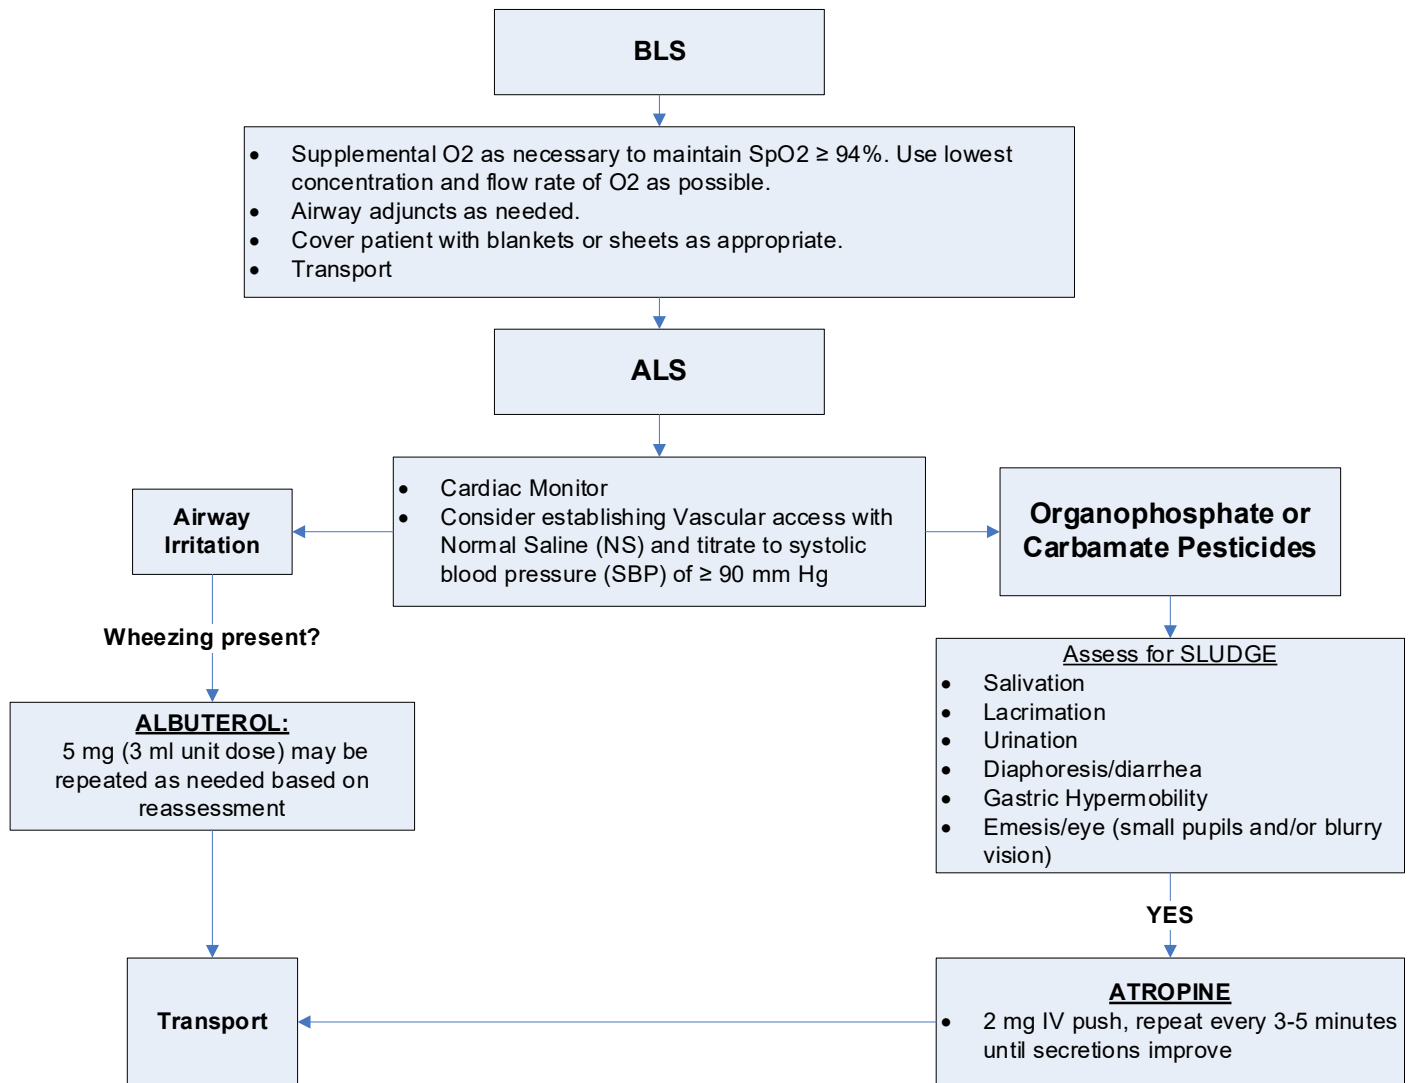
BLS

- Supplemental O2 as necessary to maintain SpO2 ≥ 94%. Use lowest concentration and flow rate of O2 as possible.
- Airway adjuncts as needed.
- Cover patient with blankets or sheets as appropriate.
- Transport

ALS

- Cardiac Monitor
- Consider establishing Vascular access with Normal Saline (NS) and titrate to systolic blood pressure (SBP) of ≥ 90 mm Hg

Airway Irritation

Wheezing present?

ALBUTEROL:
5 mg (3 ml unit dose) may be repeated as needed based on reassessment

Transport

Organophosphate or Carbamate Pesticides

Assess for SLUDGE
- Salivation
- Lacrimation
- Urination
- Diaphoresis/diarrhea
- Gastric Hypermobility
- Emesis/eye (small pupils and/or blurry vision)

YES

ATROPINE
- 2 mg IV push, repeat every 3-5 minutes until secretions improve